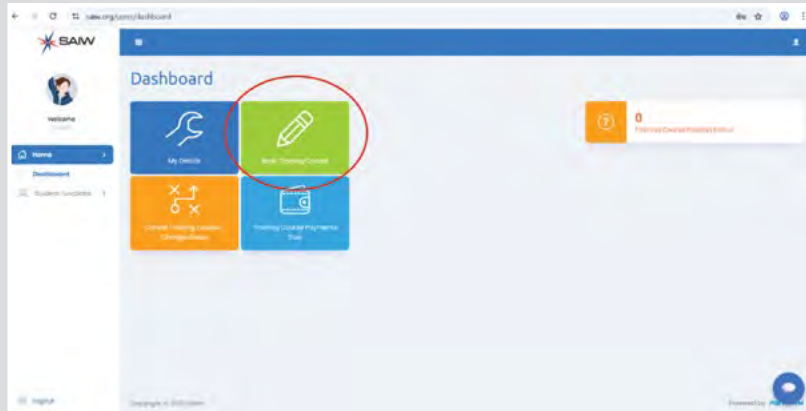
saiw.org.za/ss/dashboard

SAIW

Welcome

Home

Dashboard

Student Functions

Logout

Dashboard

My Details

Book Training Course

Cancel Training Course Change Dates

Training Course Payments Due

0

Training Courses Awaiting Approval

Copyright © 2024 SAIW

Powered by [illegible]